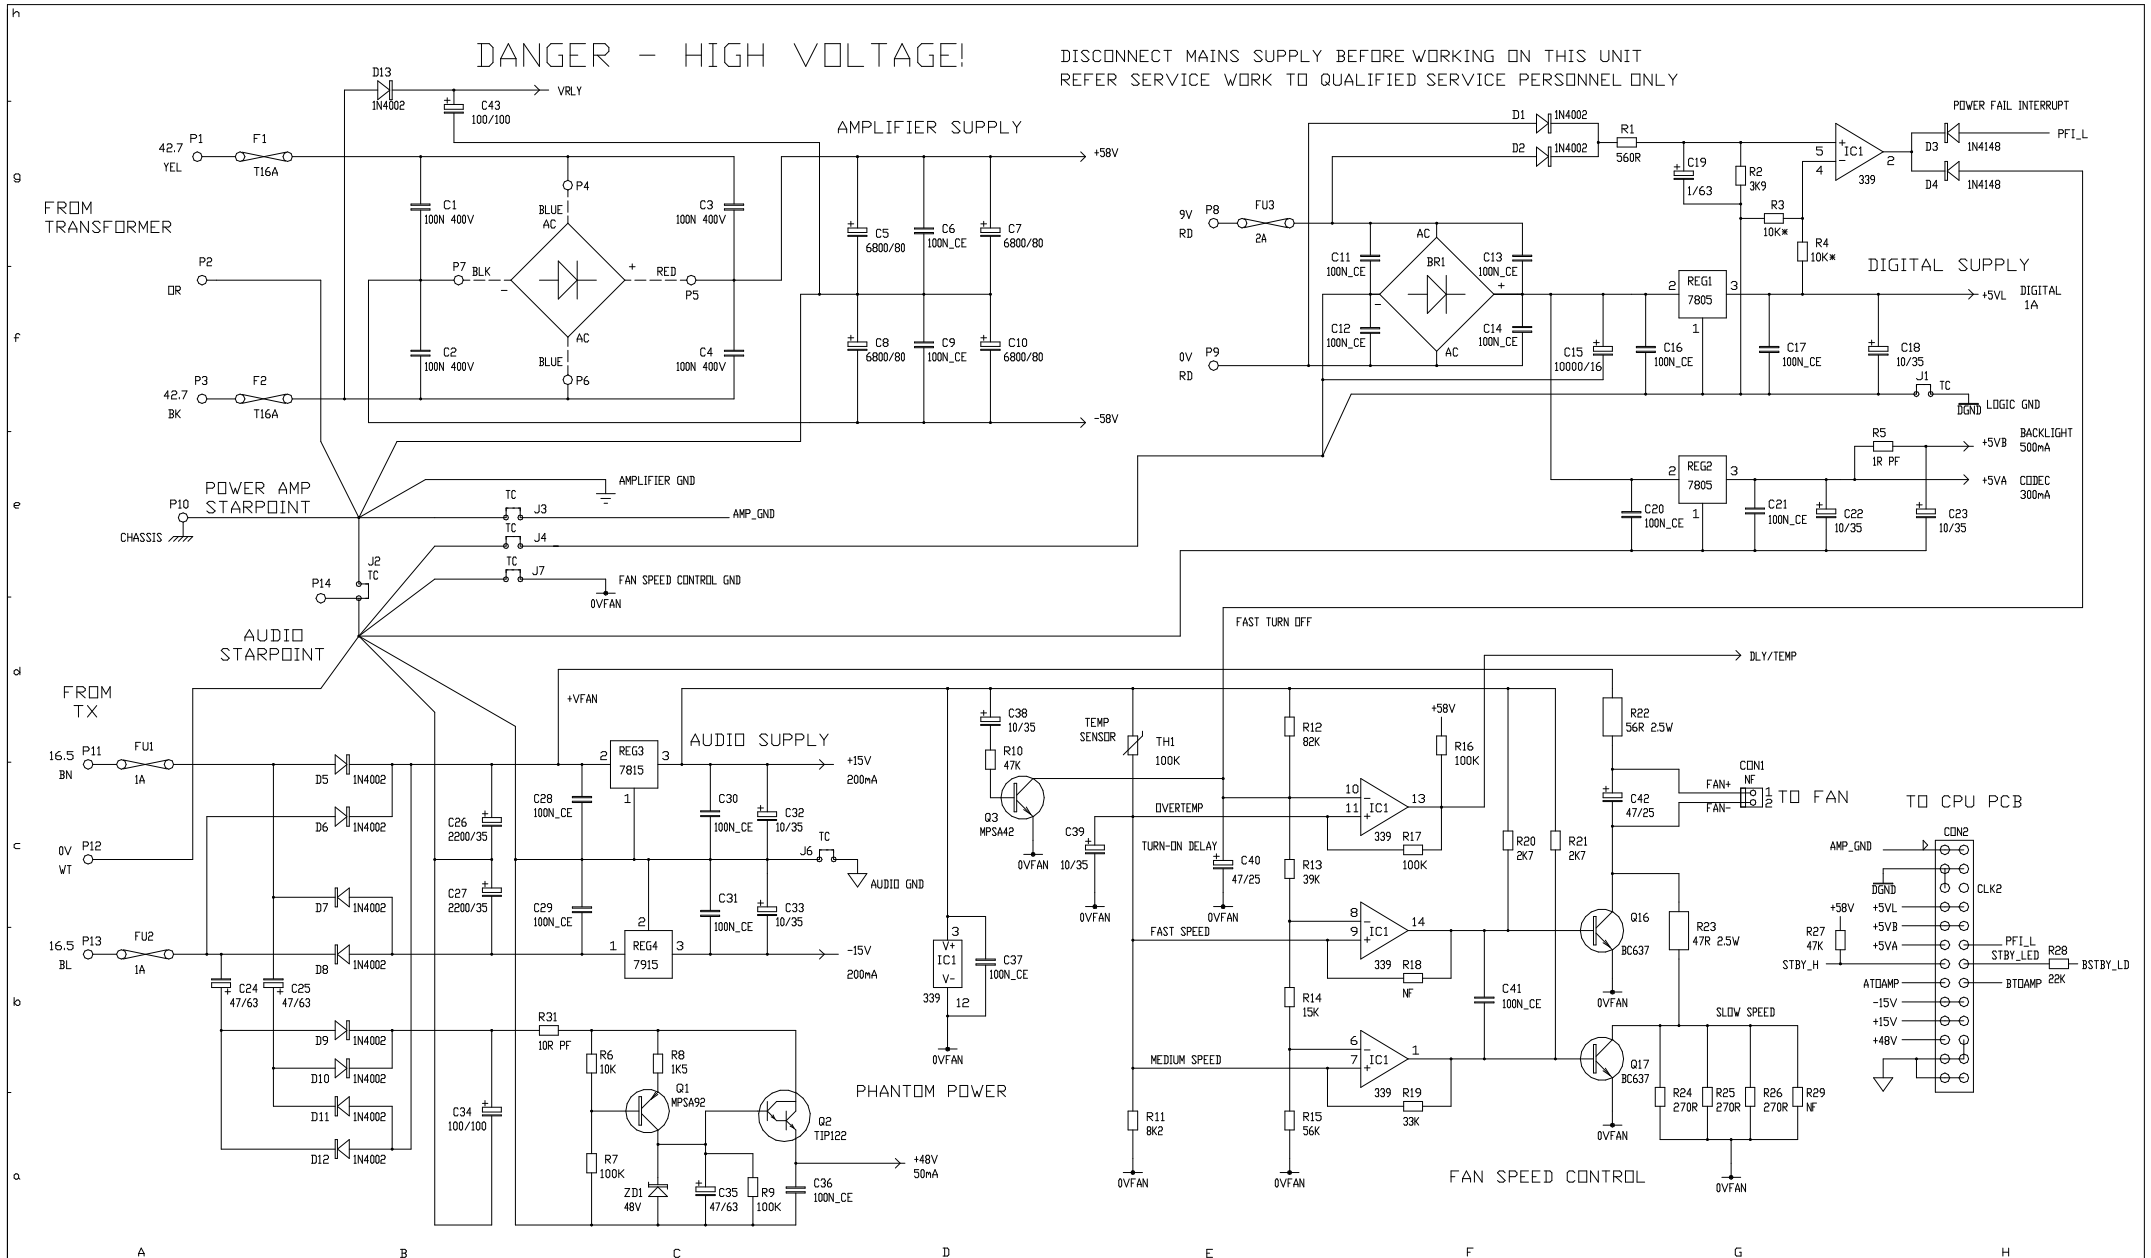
h

DANGER - HIGH VOLTAGE!

DISCONNECT MAINS SUPPLY BEFORE WORKING ON THIS UNIT
REFER SERVICE WORK TO QUALIFIED SERVICE PERSONNEL ONLY

D13 1N4002 C43 100/100 VRLY

AMPLIFIER SUPPLY

g

42.7 YEL P1 F1 T16A

FROM TRANSFORMER

C1 100N 400V
P4 BLUE AC
C3 100N 400V
+58V
C5 6800/80 C6 100N_CE C7 6800/80

P2 OR
P7 BLK - + RED P5

f

C2 100N 400V
BLUE AC P6
C4 100N 400V
C8 6800/80 C9 100N_CE C10 6800/80

42.7 BK P3 F2 T16A
-58V

e

POWER AMP STARPOINT
P10 CHASSIS
AMPLIFIER GND
TC J3 AMP_GND
TC J4
J2 TC
P14
TC J7 FAN SPEED CONTROL GND
0VFAN

AUDIO STARPOINT

d

FROM TX

+VFAN

16.5 BN P11 FU1 1A
D5 1N4002
REG3 7815 2 3 1
AUDIO SUPPLY
+15V 200mA
D6 1N4002
C26 2200/35
C28 100N_CE
C30 100N_CE
C32 10/35

c

0V WT P12
TC J6 AUDIO GND
D7 1N4002
C27 2200/35
C29 100N_CE
C31 100N_CE
C33 10/35
REG4 7915 2 1 3
-15V 200mA

16.5 BL P13 FU2 1A
D8 1N4002
C24 47/63 C25 47/63

b

D9 1N4002
D10 1N4002
D11 1N4002
D12 1N4002
C34 100/100
R31 10R PF
R6 10K
R8 1K5
Q1 MPSA92
Q2 TIP122
R7 100K
ZD1 48V
C35 47/63
R9 100K
C36 100N_CE
+48V 50mA
PHANTOM POWER

a

A B C D E F G H

POWER FAIL INTERRUPT
D1 1N4002 R1 560R
D2 1N4002
C19 1/63
R2 3K9
5 4 IC1 339 2
D3 1N4148 PFI_L
D4 1N4148
9V RD P8 FU3 2A
R3 10K*
R4 10K*
AC
C11 100N_CE
BR1
C13 100N_CE
DIGITAL SUPPLY
2 REG1 7805 3 1
+5VL DIGITAL 1A
C12 100N_CE
C14 100N_CE
AC
0V RD P9
C15 10000/16
C16 100N_CE
C17 100N_CE
C18 10/35
J1 TC
DGND LOGIC GND
R5 1R PF
+5VB BACKLIGHT 500mA
2 REG2 7805 3 1
+5VA CODEC 300mA
C20 100N_CE
C21 100N_CE
C22 10/35
C23 10/35

FAST TURN OFF
DLY/TEMP
C38 10/35
R10 47K
Q3 MPSA42
0VFAN
TEMP SENSOR
TH1 100K
R12 82K
+58V
R16 100K
R22 56R 2.5W
OVERTEMP
10 11 IC1 339 13
R17 100K
C39 10/35
0VFAN
TURN-ON DELAY
C40 47/25
0VFAN
R13 39K
R20 2K7
R21 2K7
C42 47/25
CON1 NF FAN+ FAN- 1 2 TO FAN
3 V+ IC1 V- 339 12
C37 100N_CE
0VFAN
FAST SPEED
8 9 IC1 339 14
R18 NF
Q16 BC637
R23 47R 2.5W
0VFAN
R14 15K
C41 100N_CE
SLOW SPEED
MEDIUM SPEED
6 7 IC1 339 1
R19 33K
Q17 BC637
0VFAN
R24 270R R25 270R R26 270R R29 NF
R11 8K2
R15 56K
0VFAN
0VFAN
FAN SPEED CONTROL
0VFAN

TO CPU PCB
CON2
AMP_GND
DGND
CLK2
+58V
+5VL
+5VB
R27 47K
+5VA PFI_L
STBY_H STBY_LED R28 22K BSTBY_LD
ATOAMP BTOAMP
-15V
+15V
+48V